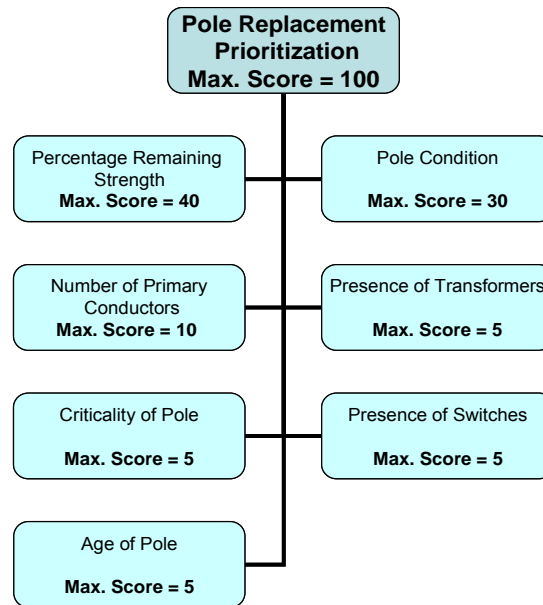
Pole Replacement Prioritization
Max. Score = 100

Percentage Remaining Strength
Max. Score = 40

Pole Condition
Max. Score = 30

Number of Primary Conductors
Max. Score = 10

Presence of Transformers
Max. Score = 5

Criticality of Pole
Max. Score = 5

Presence of Switches
Max. Score = 5

Age of Pole
Max. Score = 5